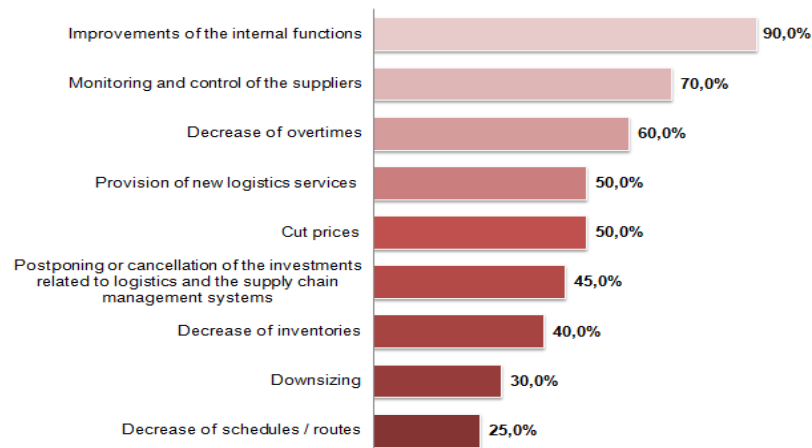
| | |
|---|---|
| Improvements of the internal functions | 90,0% |
| Monitoring and control of the suppliers | 70,0% |
| Decrease of overtimes | 60,0% |
| Provision of new logistics services | 50,0% |
| Cut prices | 50,0% |
| Postponing or cancellation of the investments related to logistics and the supply chain management systems | 45,0% |
| Decrease of inventories | 40,0% |
| Downsizing | 30,0% |
| Decrease of schedules / routes | 25,0% |